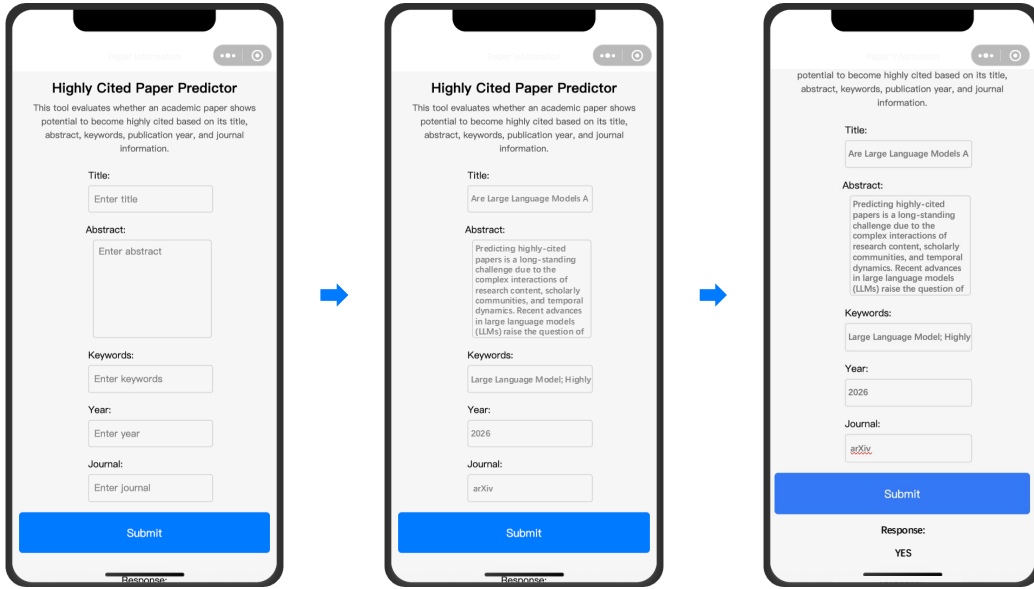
Paper Information

Highly Cited Paper Predictor

This tool evaluates whether an academic paper shows potential to become highly cited based on its title, abstract, keywords, publication year, and journal information.

Title:

Enter title

Abstract:

Enter abstract

Keywords:

Enter keywords

Year:

Enter year

Journal:

Enter journal

Submit

Response:

Paper Information

Highly Cited Paper Predictor

This tool evaluates whether an academic paper shows potential to become highly cited based on its title, abstract, keywords, publication year, and journal information.

Title:

Are Large Language Models A

Abstract:

Predicting highly-cited papers is a long-standing challenge due to the complex interactions of research content, scholarly communities, and temporal dynamics. Recent advances in large language models (LLMs) raise the question of

Keywords:

Large Language Model; Highly

Year:

2026

Journal:

arXiv

Submit

Response:

Paper Information

potential to become highly cited based on its title, abstract, keywords, publication year, and journal information.

Title:

Are Large Language Models A

Abstract:

Predicting highly-cited papers is a long-standing challenge due to the complex interactions of research content, scholarly communities, and temporal dynamics. Recent advances in large language models (LLMs) raise the question of

Keywords:

Large Language Model; Highly

Year:

2026

Journal:

arXiv

Submit

Response:

YES